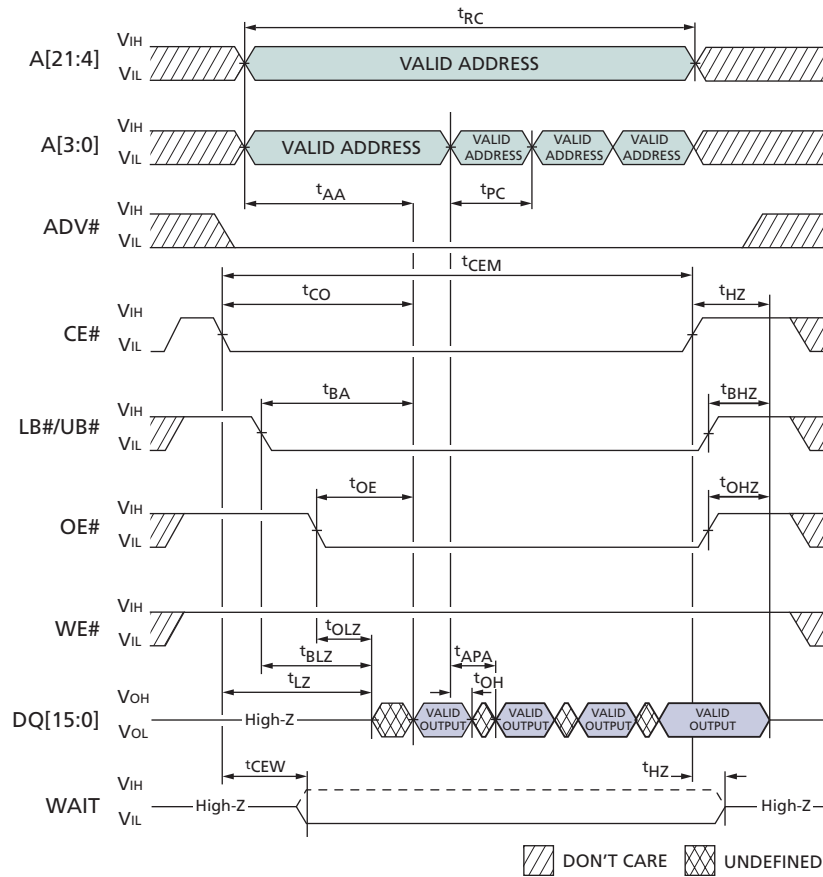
$t_{RC}$

A[21:4] $V_{IH}$ $V_{IL}$ VALID ADDRESS

A[3:0] $V_{IH}$ $V_{IL}$ VALID ADDRESS VALID ADDRESS VALID ADDRESS VALID ADDRESS

$t_{AA}$ $t_{PC}$

ADV# $V_{IH}$ $V_{IL}$

$t_{CEM}$

$t_{CO}$ $t_{HZ}$

CE# $V_{IH}$ $V_{IL}$

$t_{BA}$ $t_{BHZ}$

LB#/UB# $V_{IH}$ $V_{IL}$

$t_{OE}$ $t_{OHZ}$

OE# $V_{IH}$ $V_{IL}$

WE# $V_{IH}$ $V_{IL}$

$t_{OLZ}$ $t_{BLZ}$ $t_{APA}$ $t_{LZ}$ $t_{OH}$

DQ[15:0] $V_{OH}$ $V_{OL}$ High-Z VALID OUTPUT VALID OUTPUT VALID OUTPUT VALID OUTPUT

$t_{CEW}$ $t_{HZ}$

WAIT $V_{IH}$ $V_{IL}$ High-Z High-Z

DON'T CARE UNDEFINED